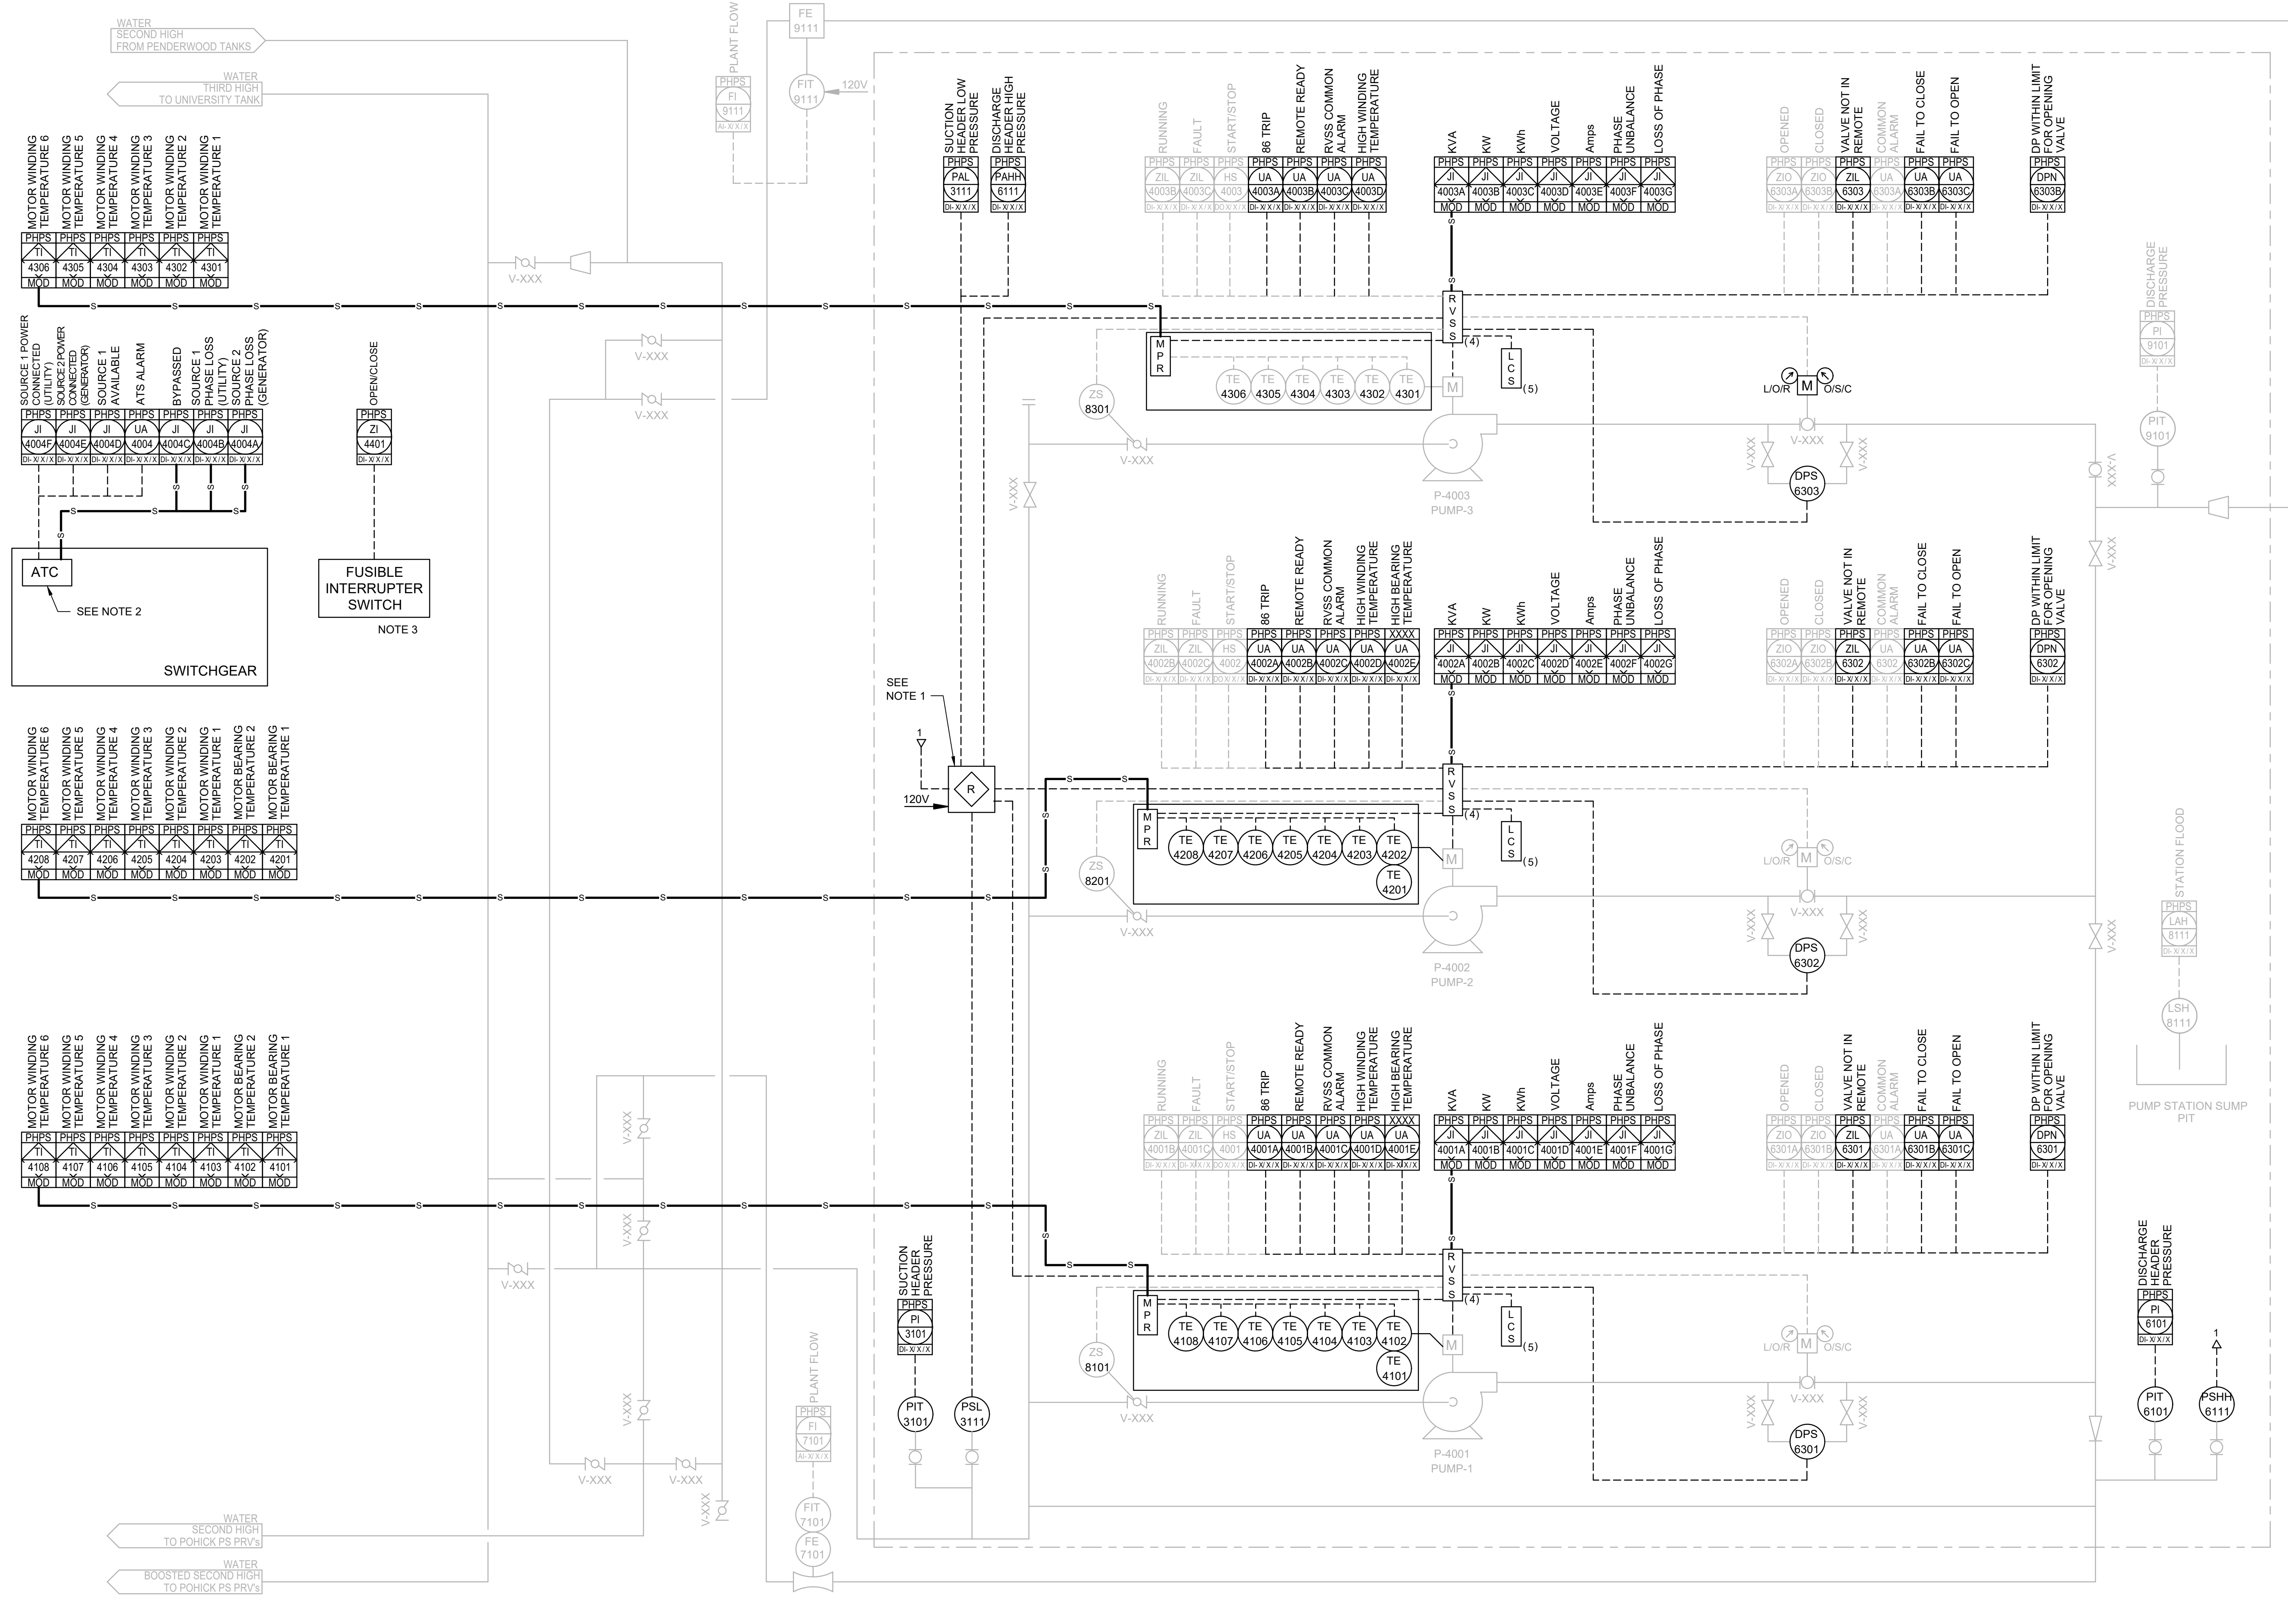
WATER
SECOND HIGH
FROM PENDERWOOD TANKS

WATER
THIRD HIGH
TO UNIVERSITY TANK

PLANT FLOW
PHPS FI 9111 AI-X/X/X

FE 9111
FIT 9111
120V

MOTOR WINDING TEMPERATURE 6
MOTOR WINDING TEMPERATURE 5
MOTOR WINDING TEMPERATURE 4
MOTOR WINDING TEMPERATURE 3
MOTOR WINDING TEMPERATURE 2
MOTOR WINDING TEMPERATURE 1

PHPS TI 4306 MOD
PHPS TI 4305 MOD
PHPS TI 4304 MOD
PHPS TI 4303 MOD
PHPS TI 4302 MOD
PHPS TI 4301 MOD

V-XXX

SUCTION HEADER LOW PRESSURE
PHPS PAL 3111 DI-X/X/X
DISCHARGE HEADER HIGH PRESSURE
PHPS PAHH 6111 DI-X/X/X

RUNNING
FAULT
START/STOP
86 TRIP
REMOTE READY
RVSS COMMON ALARM
HIGH WINDING TEMPERATURE

PHPS ZIL 4003B DI-X/X/X
PHPS ZIL 4003C DI-X/X/X
PHPS HS 4003 DO-X/X/X
PHPS UA 4003A DI-X/X/X
PHPS UA 4003B DI-X/X/X
PHPS UA 4003C DI-X/X/X
PHPS UA 4003D DI-X/X/X

KVA
KW
KWh
VOLTAGE
Amps
PHASE UNBALANCE
LOSS OF PHASE

PHPS JI 4003A MOD
PHPS JI 4003B MOD
PHPS JI 4003C MOD
PHPS JI 4003D MOD
PHPS JI 4003E MOD
PHPS JI 4003F MOD
PHPS JI 4003G MOD

OPENED
CLOSED
VALVE NOT IN REMOTE
COMMON ALARM
FAIL TO CLOSE
FAIL TO OPEN

PHPS ZIO 6303A DI-X/X/X
PHPS ZIO 6303B DI-X/X/X
PHPS ZIL 6303 DI-X/X/X
PHPS UA 6303A DI-X/X/X
PHPS UA 6303B DI-X/X/X
PHPS UA 6303C DI-X/X/X

DP WITHIN LIMIT FOR OPENING VALVE
PHPS DPN 6303B DI-X/X/X

DISCHARGE PRESSURE
PHPS PI 9101 DI-X/X/X
PIT 9101

SOURCE 1 POWER CONNECTED (UTILITY)
SOURCE 2 POWER CONNECTED (GENERATOR)
SOURCE 1 AVAILABLE
ATS ALARM
BYPASSED
SOURCE 1 PHASE LOSS (UTILITY)
SOURCE 2 PHASE LOSS (GENERATOR)

PHPS JI 4004F DI-X/X/X
PHPS JI 4004E DI-X/X/X
PHPS JI 4004D DI-X/X/X
PHPS UA 4004 DI-X/X/X
PHPS JI 4004C DI-X/X/X
PHPS JI 4004B DI-X/X/X
PHPS JI 4004A DI-X/X/X

OPEN/CLOSE
PHPS ZI 4401 DI-X/X/X

RVSS (4)
MPR
TE 4306 TE 4305 TE 4304 TE 4303 TE 4302 TE 4301
M
LCS (5)
ZS 8301
V-XXX
L/O/R M O/S/C
V-XXX
DPS 6303
P-4003
PUMP-3

ATC
SEE NOTE 2
SWITCHGEAR

FUSIBLE INTERRUPTER SWITCH
NOTE 3

RUNNING
FAULT
START/STOP
86 TRIP
REMOTE READY
RVSS COMMON ALARM
HIGH WINDING TEMPERATURE
HIGH BEARING TEMPERATURE

PHPS ZIL 4002B DI-X/X/X
PHPS ZIL 4002C DI-X/X/X
PHPS HS 4002 DO-X/X/X
PHPS UA 4002A DI-X/X/X
PHPS UA 4002B DI-X/X/X
PHPS UA 4002C DI-X/X/X
PHPS UA 4002D DI-X/X/X
XXXX UA 4002E DI-X/X/X

KVA
KW
KWh
VOLTAGE
Amps
PHASE UNBALANCE
LOSS OF PHASE

PHPS JI 4002A MOD
PHPS JI 4002B MOD
PHPS JI 4002C MOD
PHPS JI 4002D MOD
PHPS JI 4002E MOD
PHPS JI 4002F MOD
PHPS JI 4002G MOD

OPENED
CLOSED
VALVE NOT IN REMOTE
COMMON ALARM
FAIL TO CLOSE
FAIL TO OPEN

PHPS ZIO 6302A DI-X/X/X
PHPS ZIO 6302B DI-X/X/X
PHPS ZIL 6302 DI-X/X/X
PHPS UA 6302 DI-X/X/X
PHPS UA 6302B DI-X/X/X
PHPS UA 6302C DI-X/X/X

DP WITHIN LIMIT FOR OPENING VALVE
PHPS DPN 6302 DI-X/X/X

SEE NOTE 1
1
120V
R

MOTOR WINDING TEMPERATURE 6
MOTOR WINDING TEMPERATURE 5
MOTOR WINDING TEMPERATURE 4
MOTOR WINDING TEMPERATURE 3
MOTOR WINDING TEMPERATURE 2
MOTOR WINDING TEMPERATURE 1
MOTOR BEARING TEMPERATURE 2
MOTOR BEARING TEMPERATURE 1

PHPS TI 4208 MOD
PHPS TI 4207 MOD
PHPS TI 4206 MOD
PHPS TI 4205 MOD
PHPS TI 4204 MOD
PHPS TI 4203 MOD
PHPS TI 4202 MOD
PHPS TI 4201 MOD

RVSS (4)
MPR
TE 4208 TE 4207 TE 4206 TE 4205 TE 4204 TE 4203 TE 4202 TE 4201
M
LCS (5)
ZS 8201
V-XXX
L/O/R M O/S/C
V-XXX
DPS 6302
P-4002
PUMP-2

STATION FLOOD
PHPS LAH 8111 DI-X/X/X
LSH 8111
PUMP STATION SUMP PIT

MOTOR WINDING TEMPERATURE 6
MOTOR WINDING TEMPERATURE 5
MOTOR WINDING TEMPERATURE 4
MOTOR WINDING TEMPERATURE 3
MOTOR WINDING TEMPERATURE 2
MOTOR WINDING TEMPERATURE 1
MOTOR BEARING TEMPERATURE 2
MOTOR BEARING TEMPERATURE 1

PHPS TI 4108 MOD
PHPS TI 4107 MOD
PHPS TI 4106 MOD
PHPS TI 4105 MOD
PHPS TI 4104 MOD
PHPS TI 4103 MOD
PHPS TI 4102 MOD
PHPS TI 4101 MOD

RUNNING
FAULT
START/STOP
86 TRIP
REMOTE READY
RVSS COMMON ALARM
HIGH WINDING TEMPERATURE
HIGH BEARING TEMPERATURE

PHPS ZIL 4001B DI-X/X/X
PHPS ZIL 4001C DI-X/X/X
PHPS HS 4001 DO-X/X/X
PHPS UA 4001A DI-X/X/X
PHPS UA 4001B DI-X/X/X
PHPS UA 4001C DI-X/X/X
PHPS UA 4001D DI-X/X/X
XXXX UA 4001E DI-X/X/X

KVA
KW
KWh
VOLTAGE
Amps
PHASE UNBALANCE
LOSS OF PHASE

PHPS JI 4001A MOD
PHPS JI 4001B MOD
PHPS JI 4001C MOD
PHPS JI 4001D MOD
PHPS JI 4001E MOD
PHPS JI 4001F MOD
PHPS JI 4001G MOD

OPENED
CLOSED
VALVE NOT IN REMOTE
COMMON ALARM
FAIL TO CLOSE
FAIL TO OPEN

PHPS ZIO 6301A DI-X/X/X
PHPS ZIO 6301B DI-X/X/X
PHPS ZIL 6301 DI-X/X/X
PHPS UA 6301A DI-X/X/X
PHPS UA 6301B DI-X/X/X
PHPS UA 6301C DI-X/X/X

DP WITHIN LIMIT FOR OPENING VALVE
PHPS DPN 6301 DI-X/X/X

SUCTION HEADER PRESSURE
PHPS PI 3101 DI-X/X/X
PIT 3101
PSL 3111

RVSS (4)
MPR
TE 4108 TE 4107 TE 4106 TE 4105 TE 4104 TE 4103 TE 4102 TE 4101
M
LCS (5)
ZS 8101
V-XXX
L/O/R M O/S/C
V-XXX
DPS 6301
P-4001
PUMP-1

DISCHARGE HEADER PRESSURE
PHPS PI 6101 DI-X/X/X
PIT 6101
1
PSHH 6111

PLANT FLOW
PHPS FI 7101 AI-X/X/X
FIT 7101
FE 7101

WATER
SECOND HIGH
TO POHICK PS PRV's

WATER
BOOSTED SECOND HIGH
TO POHICK PS PRV's